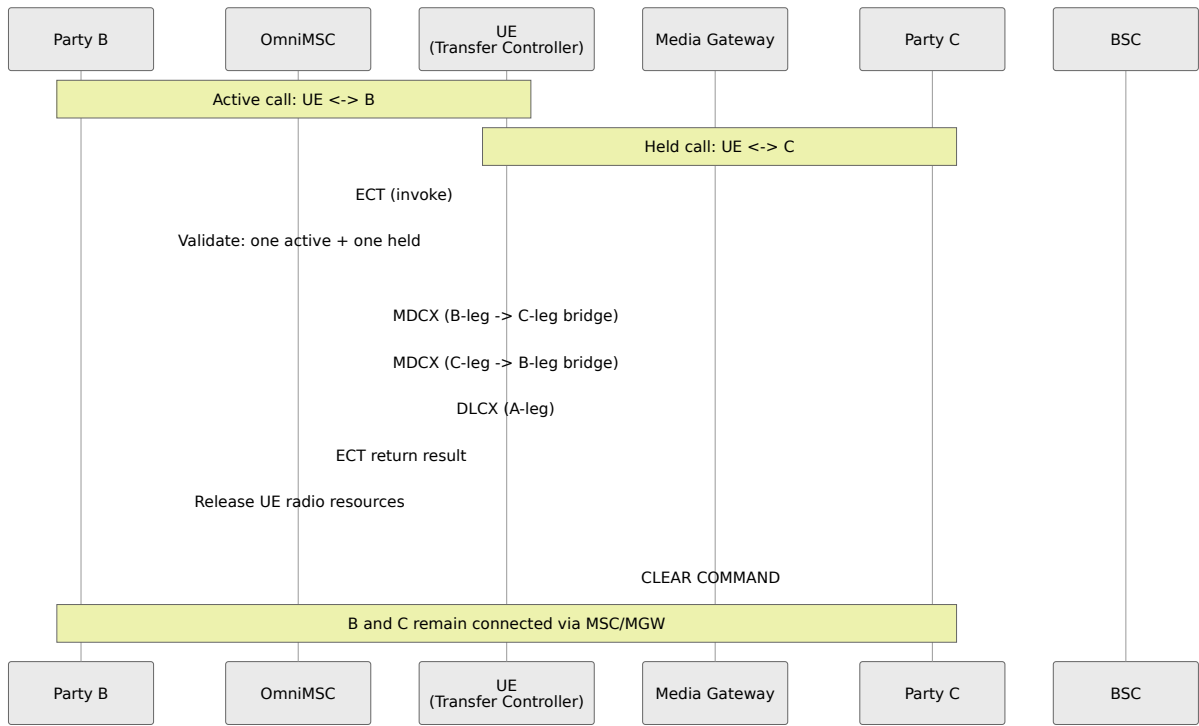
Party B

OmniMSC

UE
(Transfer Controller)

Media Gateway

Party C

BSC

Active call: UE <-> B

Held call: UE <-> C

ECT (invoke)

Validate: one active + one held

MDCX (B-leg -> C-leg bridge)

MDCX (C-leg -> B-leg bridge)

DLCX (A-leg)

ECT return result

Release UE radio resources

CLEAR COMMAND

B and C remain connected via MSC/MGW

Party B

OmniMSC

UE
(Transfer Controller)

Media Gateway

Party C

BSC